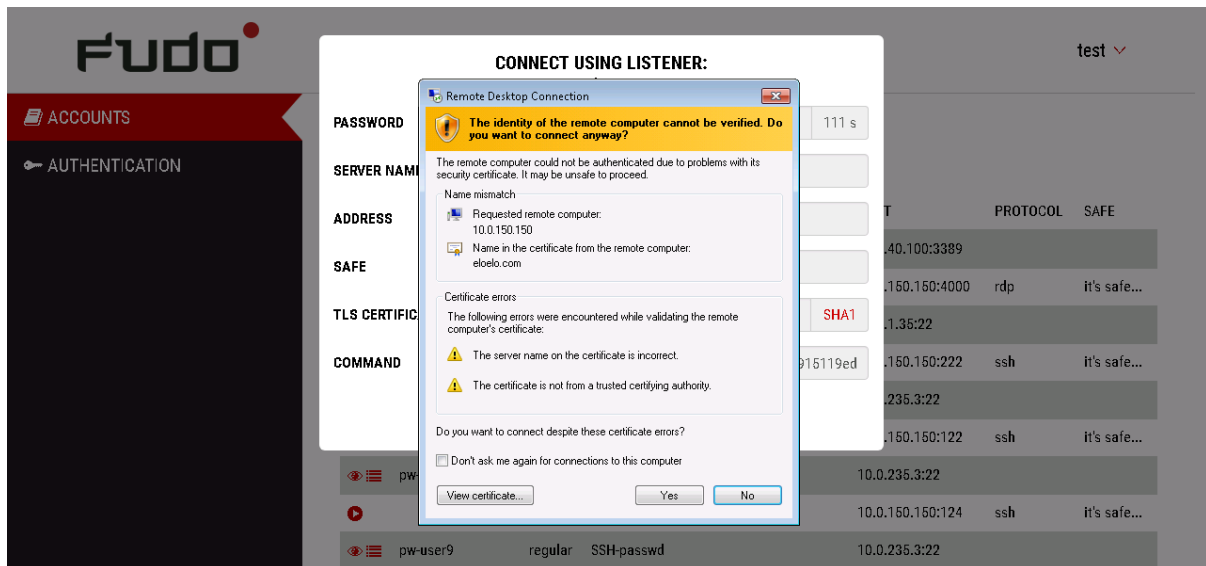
FUDO

test

ACCOUNTS

AUTHENTICATION

CONNECT USING LISTENER:

PASSWORD

SERVER NAM

ADDRESS

SAFE

TLS CERTIFIC

COMMAND

111 s

SHA1

915119ed

Remote Desktop Connection

The identity of the remote computer cannot be verified. Do you want to connect anyway?

The remote computer could not be authenticated due to problems with its security certificate. It may be unsafe to proceed.

Name mismatch

Requested remote computer:
10.0.150.150

Name in the certificate from the remote computer:
eloelo.com

Certificate errors

The following errors were encountered while validating the remote computer's certificate:

The server name on the certificate is incorrect.

The certificate is not from a trusted certifying authority.

Do you want to connect despite these certificate errors?

Don't ask me again for connections to this computer

View certificate...

Yes

No

| T | PROTOCOL | SAFE |
|---|---|---|
| .40.100:3389 | | |
| .150.150:4000 | rdp | it's safe... |
| .1.35:22 | | |
| .150.150:222 | ssh | it's safe... |
| .235.3:22 | | |
| .150.150:122 | ssh | it's safe... |
| 10.0.235.3:22 | | |
| 10.0.150.150:124 | ssh | it's safe... |
| 10.0.235.3:22 | | |

pw-

pw-user9 regular SSH-passwd